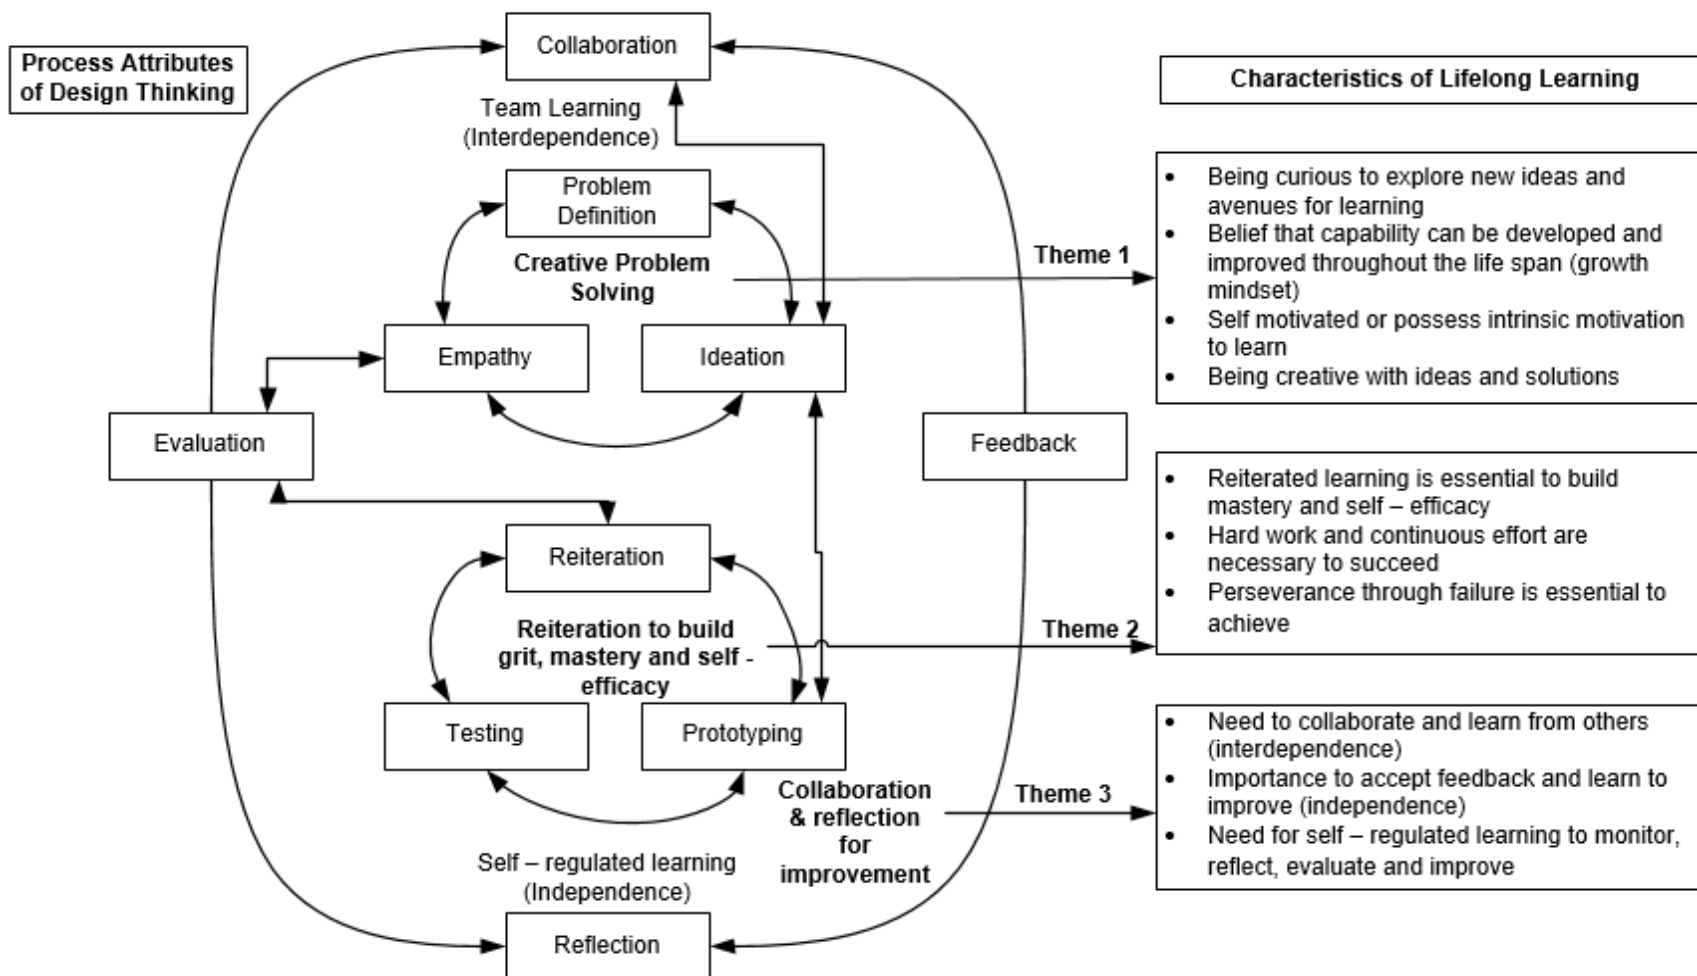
Process Attributes of Design Thinking

Collaboration

Team Learning (Interdependence)

Problem Definition

Creative Problem Solving

Empathy

Ideation

Evaluation

Feedback

Reiteration

Reiteration to build grit, mastery and self - efficacy

Testing

Prototyping

Collaboration & reflection for improvement

Self – regulated learning (Independence)

Reflection

Characteristics of Lifelong Learning

Theme 1

- Being curious to explore new ideas and avenues for learning
- Belief that capability can be developed and improved throughout the life span (growth mindset)
- Self motivated or possess intrinsic motivation to learn
- Being creative with ideas and solutions

Theme 2

- Reiterated learning is essential to build mastery and self – efficacy
- Hard work and continuous effort are necessary to succeed
- Perseverance through failure is essential to achieve

Theme 3

- Need to collaborate and learn from others (interdependence)
- Importance to accept feedback and learn to improve (independence)
- Need for self – regulated learning to monitor, reflect, evaluate and improve